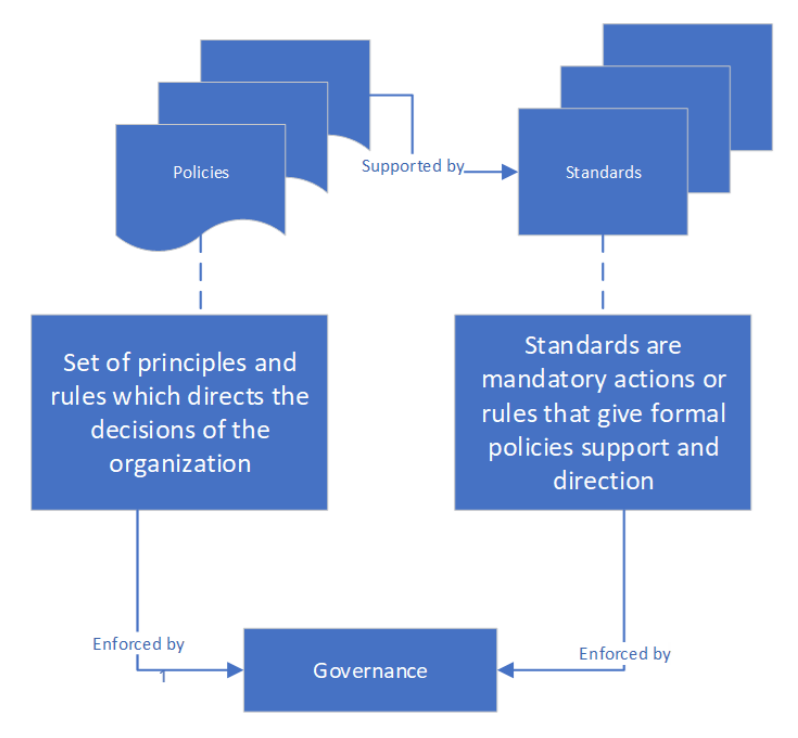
Policies

Supported by

Standards

Set of principles and rules which directs the decisions of the organization

Standards are mandatory actions or rules that give formal policies support and direction

Enforced by

Governance

Enforced by